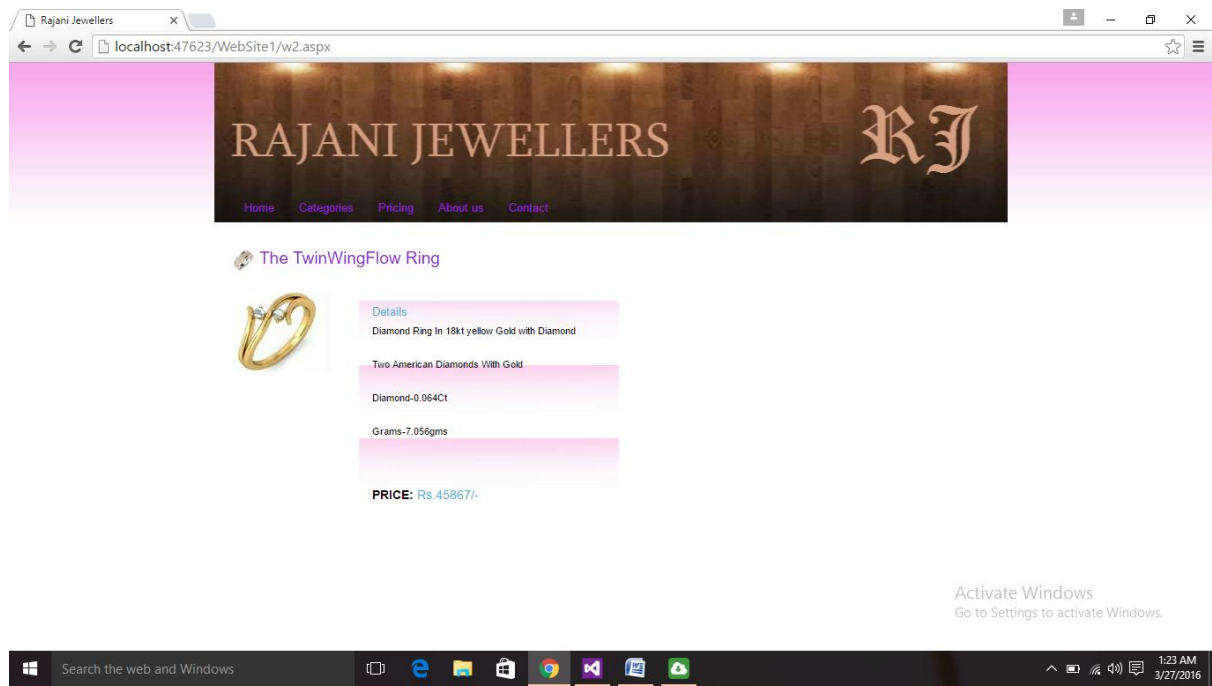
Rajani Jewellers ×

localhost:47623/WebSite1/w2.aspx

RAJANI JEWELLERS

RJ

Home Categories Pricing About us Contact

The TwinWingFlow Ring

Details

Diamond Ring In 18kt yellow Gold with Diamond

Two American Diamonds With Gold

Diamond-0.064Ct

Grams-7.056gms

PRICE: Rs.45867/-

Activate Windows
Go to Settings to activate Windows.

Search the web and Windows

1:23 AM
3/27/2016